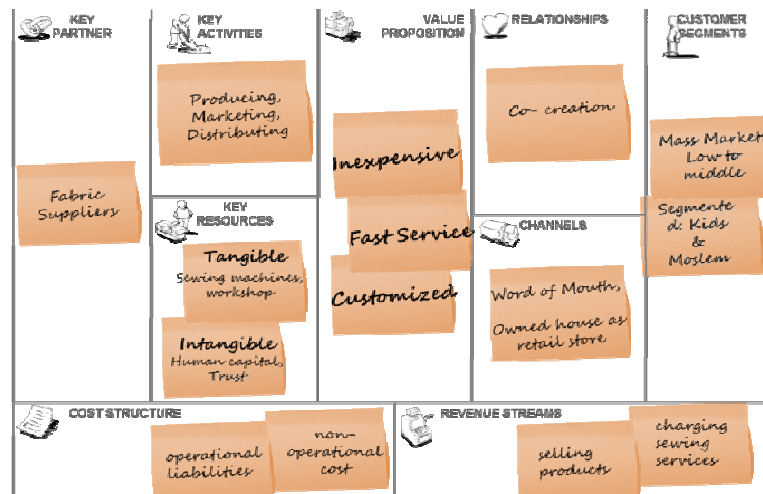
KEY PARTNER

Fabric Suppliers

KEY ACTIVITIES

Produceing, Marketing, Distributing

KEY RESOURCES

Tangible
Sewing machines, workshop

Intangible
Human capital, Trust

VALUE PROPOSITION

Inexpensive

Fast Service

Customized

RELATIONSHIPS

Co- creation

CHANNELS

Word of Mouth,

Owned house as retail store

CUSTOMER SEGMENTS

Mass Market Low to middle

Segmented: Kids & Moslem

COST STRUCTURE

operational liabilities

non-operational cost

REVENUE STREAMS

selling products

charging sewing services